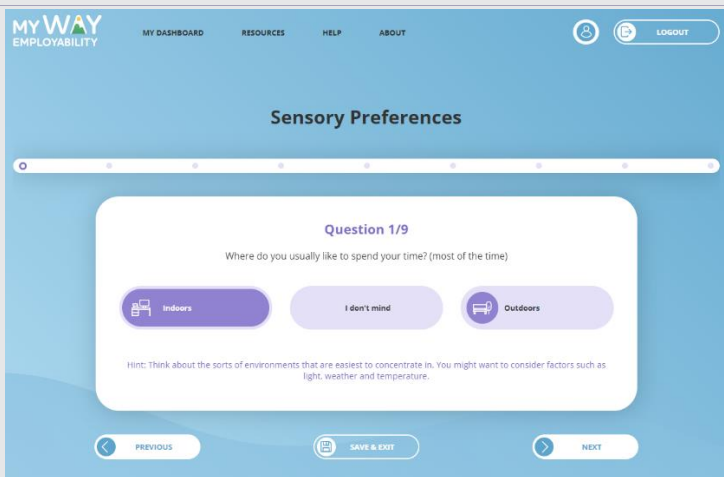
MY WAY EMPLOYABILITY

MY DASHBOARD RESOURCES HELP ABOUT

LOGOUT

Sensory Preferences

Question 1/9

Where do you usually like to spend your time? (most of the time)

Indoors

I don't mind

Outdoors

Hint: Think about the sorts of environments that are easiest to concentrate in. You might want to consider factors such as light, weather and temperature.

PREVIOUS

SAVE & EXIT

NEXT